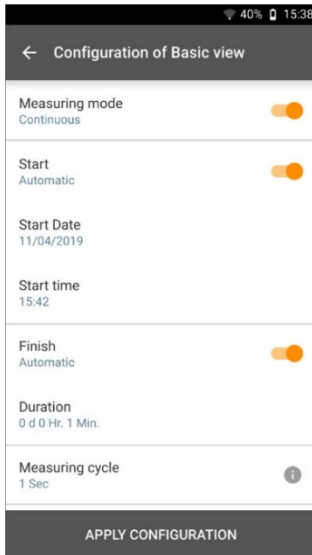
40% 15:38

← Configuration of Basic view

Measuring mode
Continuous

Start
Automatic

Start Date
11/04/2019

Start time
15:42

Finish
Automatic

Duration
0 d 0 Hr. 1 Min.

Measuring cycle
1 Sec

APPLY CONFIGURATION